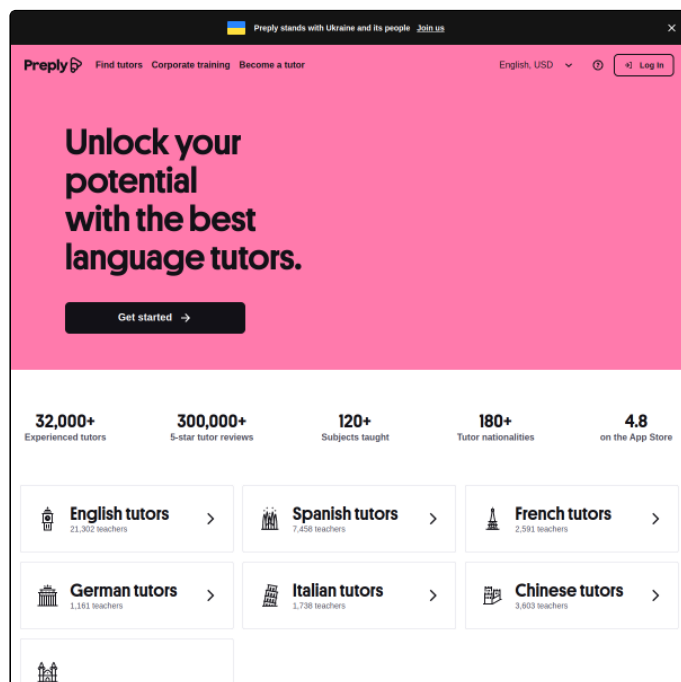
Preply stands with Ukraine and its people Join us

Preply Find tutors Corporate training Become a tutor English, USD Log In

Unlock your potential with the best language tutors.

Get started

32,000+
Experienced tutors

300,000+
5-star tutor reviews

120+
Subjects taught

180+
Tutor nationalities

4.8
on the App Store

English tutors
21,302 teachers

Spanish tutors
7,458 teachers

French tutors
2,591 teachers

German tutors
1,161 teachers

Italian tutors
1,738 teachers

Chinese tutors
3,603 teachers